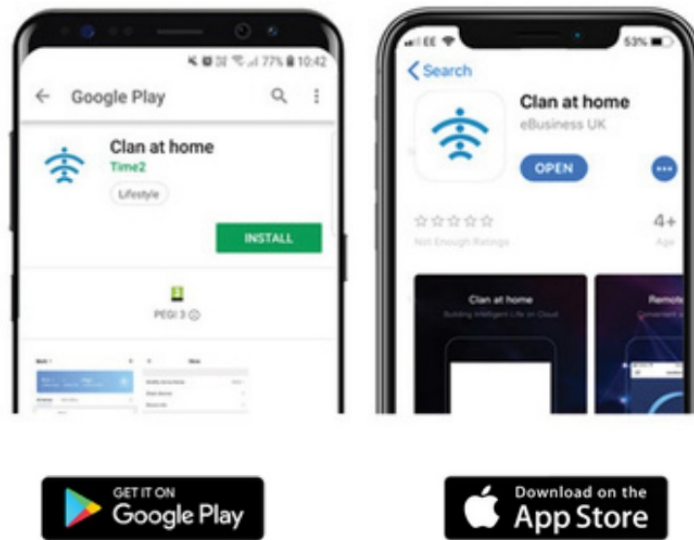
77% 10:42

Google Play

Clan at home
Time2
Lifestyle
INSTALL

3
PEGI 3

EE 53%
Search

Clan at home
eBusiness UK
OPEN

4+
Not Enough Ratings
Age

Clan at home
Building Intelligent Life on Cloud

Remote

GET IT ON
Google Play

Download on the
App Store